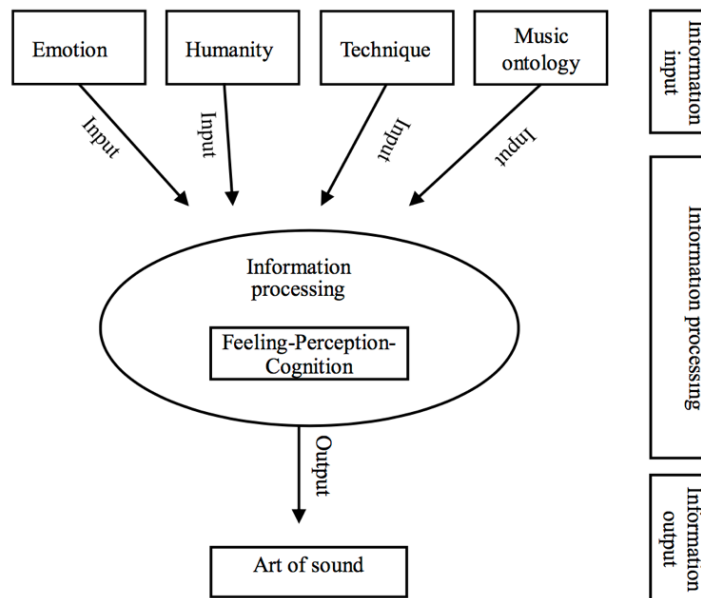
Emotion

Humanity

Technique

Music ontology

Input

Input

Input

Input

Information processing

Feeling-Perception-Cognition

Output

Art of sound

Information input

Information processing

Information output